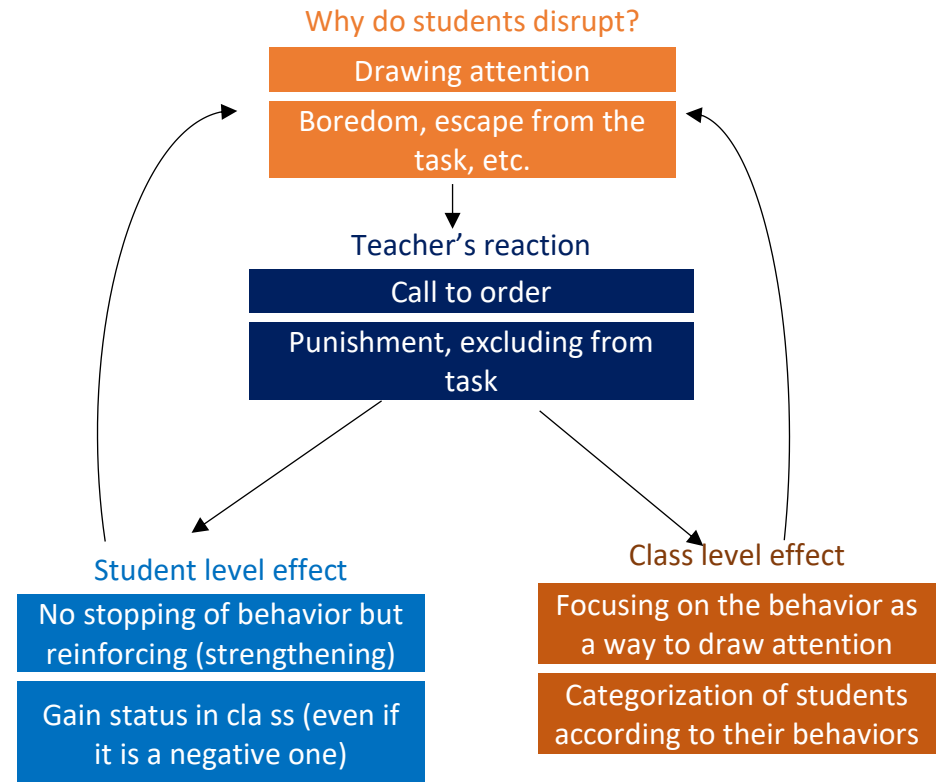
Why do students disrupt?

Drawing attention

Boredom, escape from the task, etc.

Teacher's reaction

Call to order

Punishment, excluding from task

Student level effect

No stopping of behavior but reinforcing (strengthening)

Gain status in cla ss (even if it is a negative one)

Class level effect

Focusing on the behavior as a way to draw attention

Categorization of students according to their behaviors